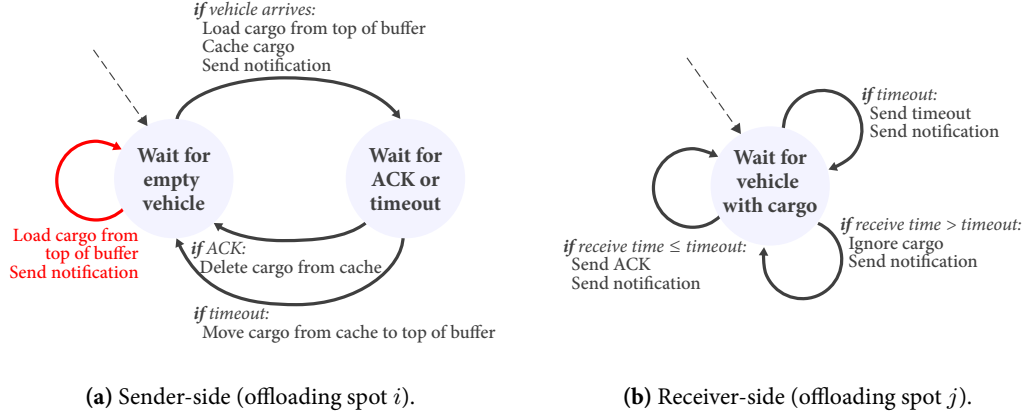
**if** *vehicle arrives:*
Load cargo from top of buffer
Cache cargo
Send notification

Wait for empty vehicle

Wait for ACK or timeout

Load cargo from top of buffer
Send notification

**if** *ACK:*
Delete cargo from cache

**if** *timeout:*
Move cargo from cache to top of buffer

**(a)** Sender-side (offloading spot $i$).

**if** *timeout:*
Send timeout
Send notification

Wait for vehicle with cargo

**if** *receive time > timeout:*
Ignore cargo
Send notification

**if** *receive time ≤ timeout:*
Send ACK
Send notification

**(b)** Receiver-side (offloading spot $j$).